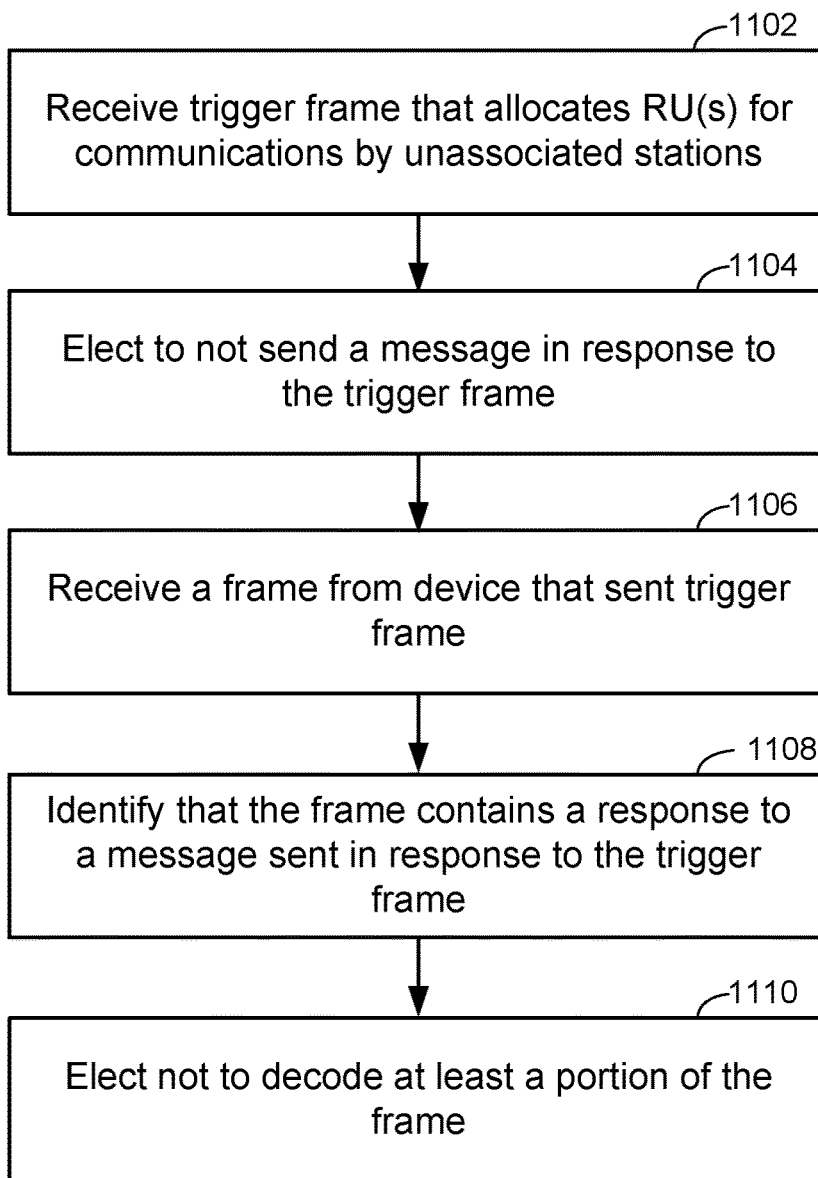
1102

Receive trigger frame that allocates RU(s) for communications by unassociated stations

1104

Elect to not send a message in response to the trigger frame

1106

Receive a frame from device that sent trigger frame

1108

Identify that the frame contains a response to a message sent in response to the trigger frame

1110

Elect not to decode at least a portion of the frame